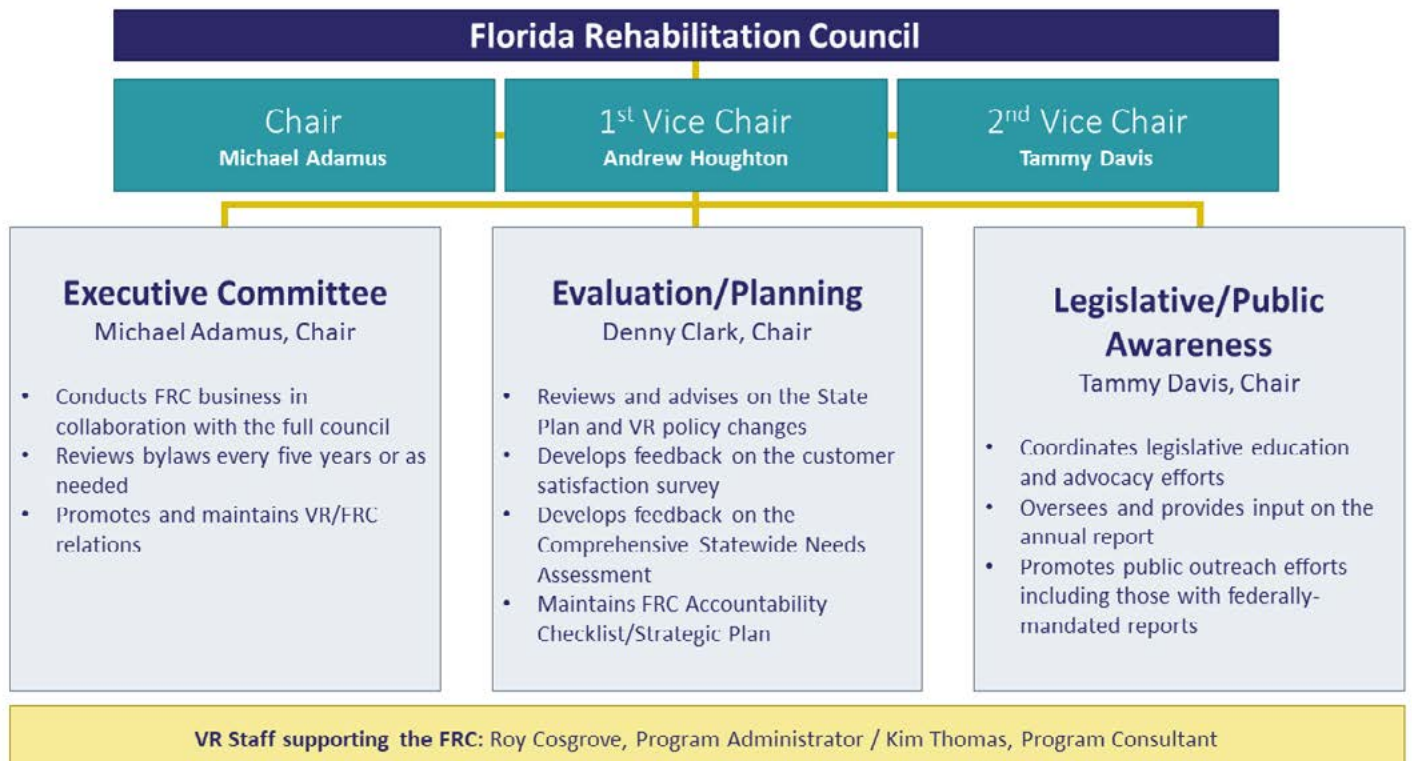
Florida Rehabilitation Council

Chair
Michael Adamus

1$^{st}$ Vice Chair
Andrew Houghton

2$^{nd}$ Vice Chair
Tammy Davis

Executive Committee
Michael Adamus, Chair

- Conducts FRC business in collaboration with the full council
- Reviews bylaws every five years or as needed
- Promotes and maintains VR/FRC relations

Evaluation/Planning
Denny Clark, Chair

- Reviews and advises on the State Plan and VR policy changes
- Develops feedback on the customer satisfaction survey
- Develops feedback on the Comprehensive Statewide Needs Assessment
- Maintains FRC Accountability Checklist/Strategic Plan

Legislative/Public Awareness
Tammy Davis, Chair

- Coordinates legislative education and advocacy efforts
- Oversees and provides input on the annual report
- Promotes public outreach efforts including those with federally-mandated reports

VR Staff supporting the FRC: Roy Cosgrove, Program Administrator / Kim Thomas, Program Consultant